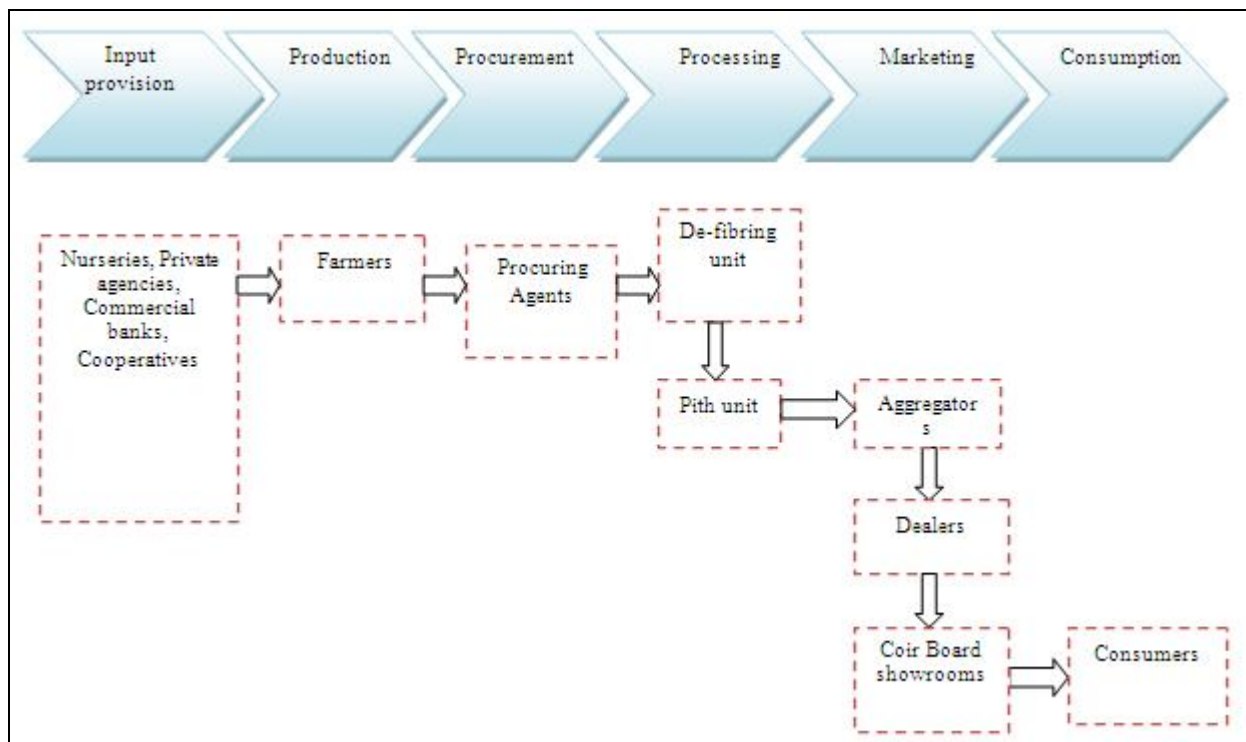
Input provision

Production

Procurement

Processing

Marketing

Consumption

Nurseries, Private agencies, Commercial banks, Cooperatives

Farmers

Procuring Agents

De-fibring unit

Pith unit

Aggregator s

Dealers

Coir Board showrooms

Consumers